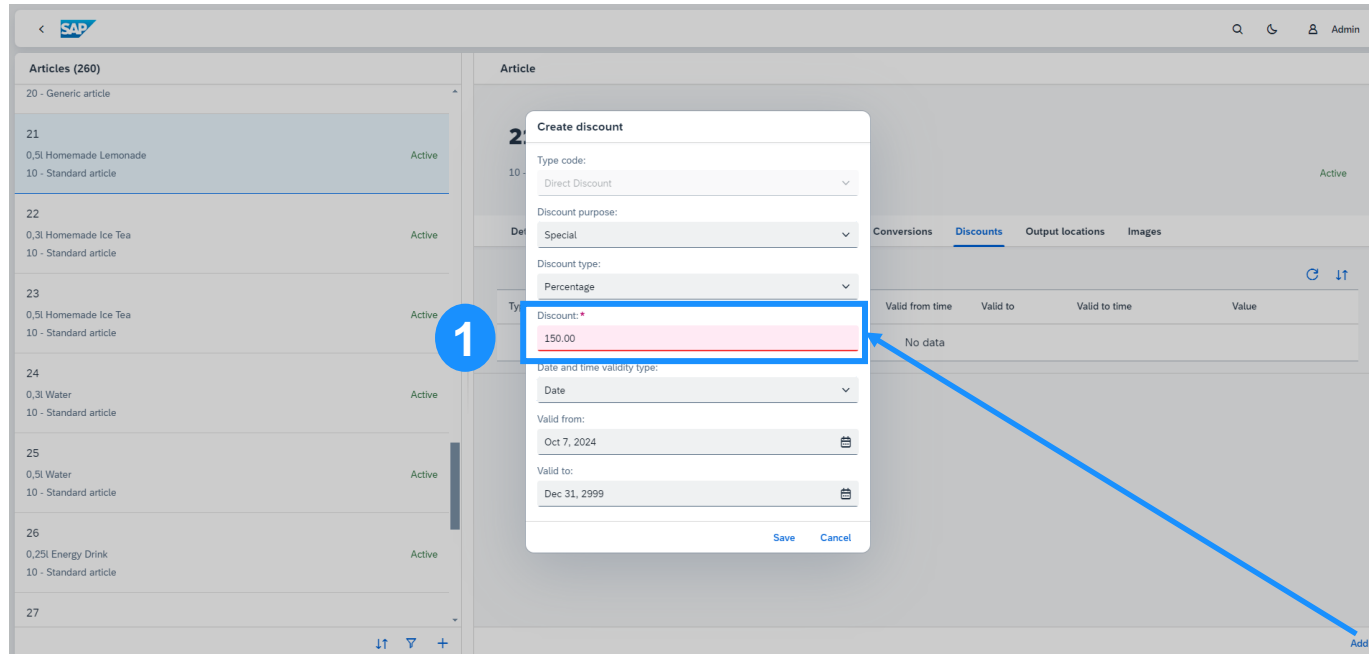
SAP

Admin

Articles (260)

20 - Generic article

21
0,5l Homemade Lemonade
10 - Standard article
Active

22
0,3l Homemade Ice Tea
10 - Standard article
Active

23
0,5l Homemade Ice Tea
10 - Standard article
Active

24
0,3l Water
10 - Standard article
Active

25
0,5l Water
10 - Standard article
Active

26
0,25l Energy Drink
10 - Standard article
Active

27

Article

2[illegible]
10 - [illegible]
Active

Det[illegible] Conversions Discounts Output locations Images

Ty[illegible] Valid from time Valid to Valid to time Value

No data

Create discount

Type code:
Direct Discount

Discount purpose:
Special

Discount type:
Percentage

Discount: *
150.00

1

Date and time validity type:
Date

Valid from:
Oct 7, 2024

Valid to:
Dec 31, 2999

Save Cancel

Add